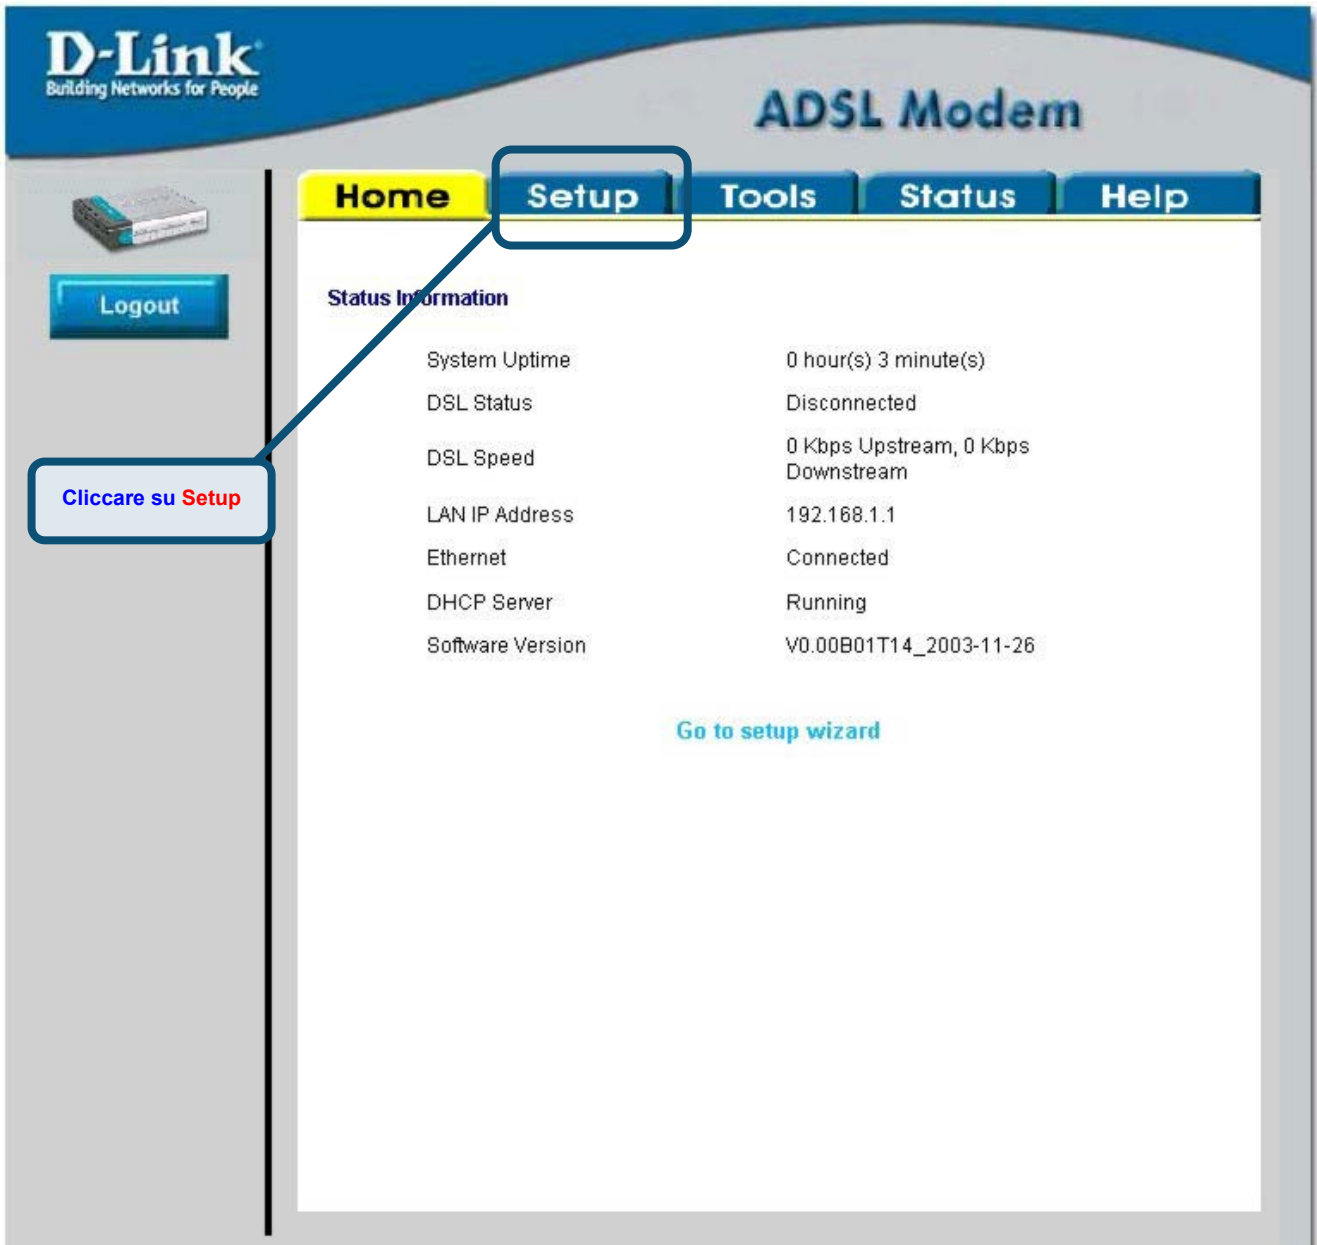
D-Link
Building Networks for People

ADSL Modem

Home Setup Tools Status Help

Logout

Cliccare su Setup

Status Information

| | |
|---|---|
| System Uptime | 0 hour(s) 3 minute(s) |
| DSL Status | Disconnected |
| DSL Speed | 0 Kbps Upstream, 0 Kbps Downstream |
| LAN IP Address | 192.168.1.1 |
| Ethernet | Connected |
| DHCP Server | Running |
| Software Version | V0.00B01T14_2003-11-26 |

Go to setup wizard